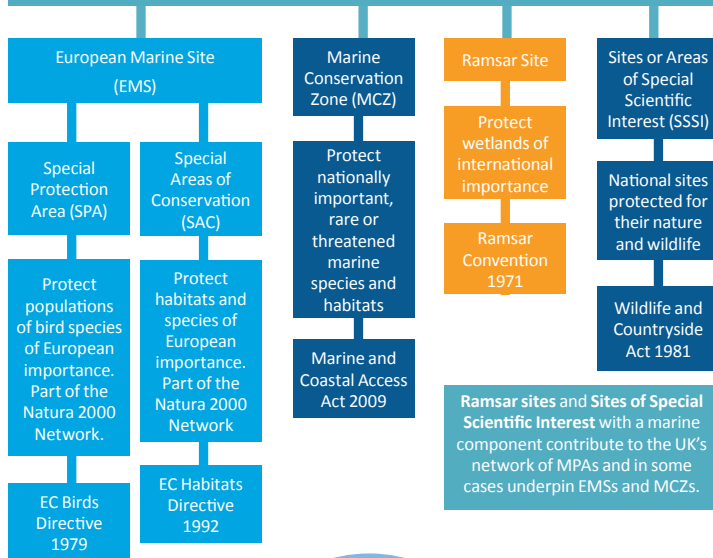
European Marine Site (EMS)

Special Protection Area (SPA)

Protect populations of bird species of European importance. Part of the Natura 2000 Network.

EC Birds Directive 1979

Special Areas of Conservation (SAC)

Protect habitats and species of European importance. Part of the Natura 2000 Network

EC Habitats Directive 1992

Marine Conservation Zone (MCZ)

Protect nationally important, rare or threatened marine species and habitats

Marine and Coastal Access Act 2009

Ramsar Site

Protect wetlands of international importance

Ramsar Convention 1971

Sites or Areas of Special Scientific Interest (SSSI)

National sites protected for their nature and wildlife

Wildlife and Countryside Act 1981

**Ramsar sites** and **Sites of Special Scientific Interest** with a marine component contribute to the UK's network of MPAs and in some cases underpin EMSs and MCZs.